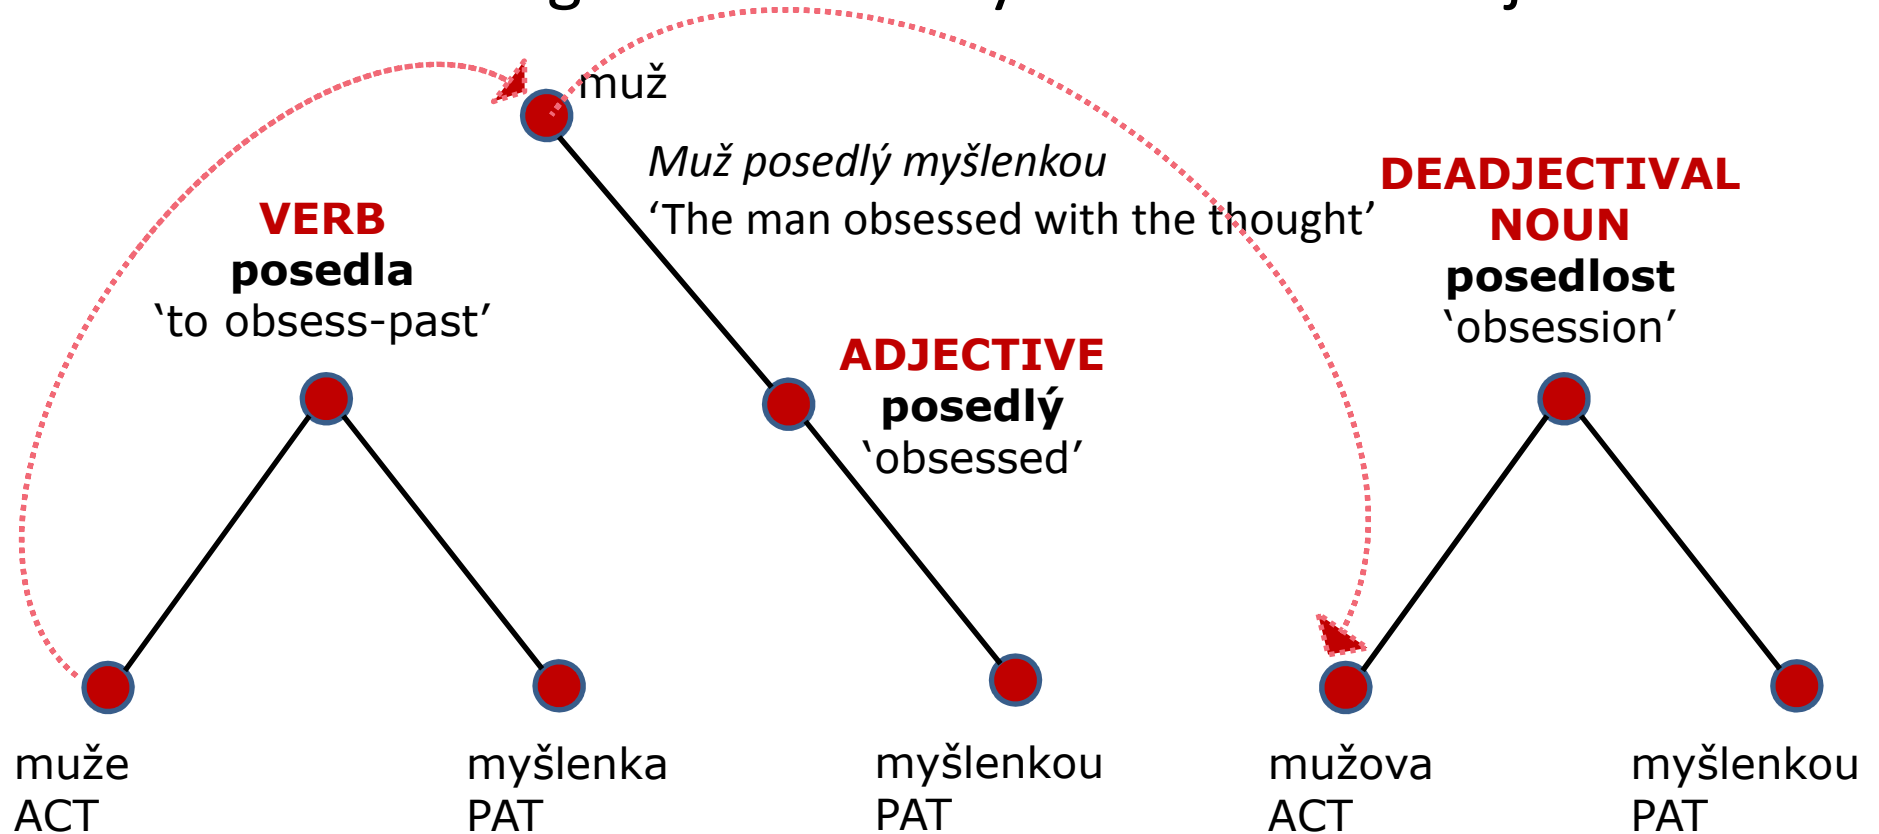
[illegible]

muž

*Muž posedlý myšlenkou*
'The man obsessed with the thought'

VERB
posedla
'to obsess-past'

ADJECTIVE
posedlý
'obsessed'

DEADJECTIVAL NOUN
posedlost
'obsession'

muže
ACT

myšlenka
PAT

myšlenkou
PAT

mužova
ACT

myšlenkou
PAT